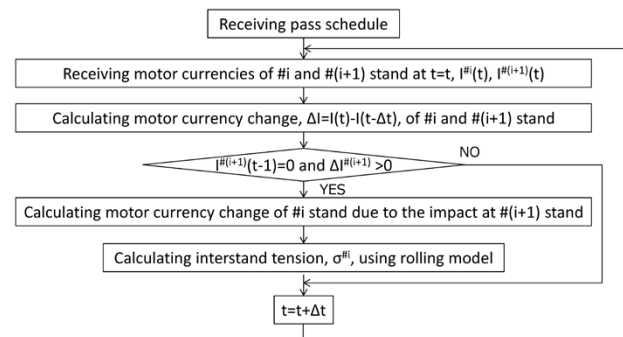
Receiving pass schedule

Receiving motor currencies of #i and #(i+1) stand at t=t, $I^{\#i}(t)$, $I^{\#(i+1)}(t)$

Calculating motor currency change, $\Delta I=I(t)-I(t-\Delta t)$, of #i and #(i+1) stand

$I^{\#(i+1)}(t-1)=0$ and $\Delta I^{\#(i+1)}>0$

NO

YES

Calculating motor currency change of #i stand due to the impact at #(i+1) stand

Calculating interstand tension, $\sigma^{\#i}$, using rolling model

$t=t+\Delta t$